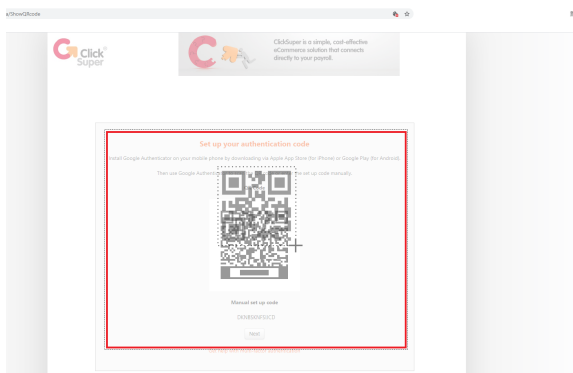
a/ShowQRcode

Click Super

ClickSuper is a simple, cost-effective eCommerce solution that connects directly to your payroll.

Set up your authentication code

Install Google Authenticator on your mobile phone by downloading via Apple App Store (for iPhone) or Google Play (for Android).

Then use Google Authenticator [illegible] the set up code manually.

Manual set up code

DKM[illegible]SCE

Next

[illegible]